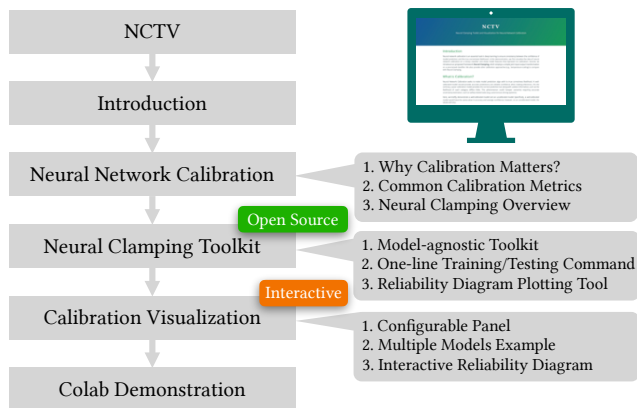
NCTV

Introduction

Neural Network Calibration

1. Why Calibration Matters?
2. Common Calibration Metrics
3. Neural Clamping Overview

Open Source

Neural Clamping Toolkit

1. Model-agnostic Toolkit
2. One-line Training/Testing Command
3. Reliability Diagram Plotting Tool

Interactive

Calibration Visualization

1. Configurable Panel
2. Multiple Models Example
3. Interactive Reliability Diagram

Colab Demonstration

NCTV